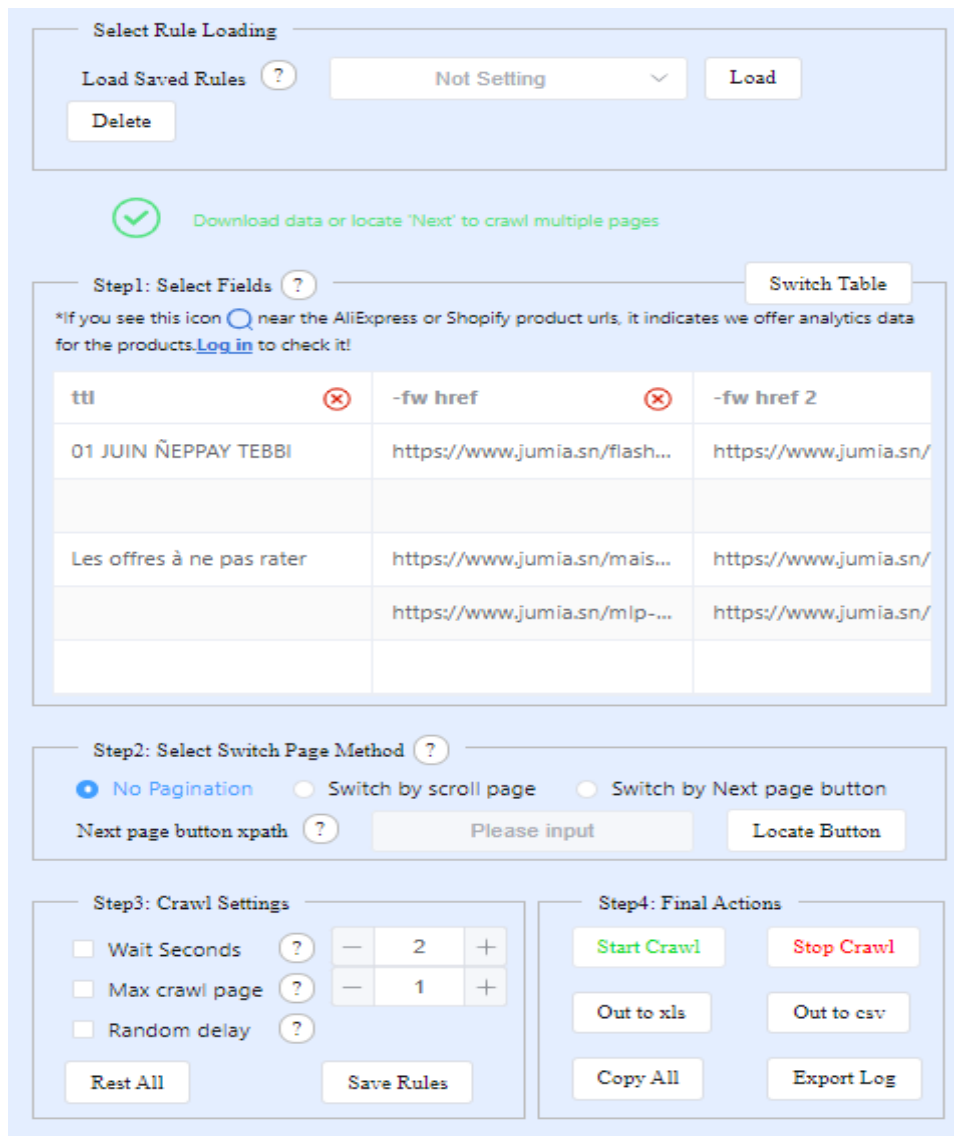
Select Rule Loading

Load Saved Rules ? Not Setting Load

Delete

Download data or locate 'Next' to crawl multiple pages

Step1: Select Fields ? Switch Table

*If you see this icon near the AliExpress or Shopify product urls, it indicates we offer analytics data for the products.Log in to check it!

| ttl | -fw href | -fw href 2 |
|---|---|---|
| 01 JUIN ÑEPPAY TEBBI | https://www.jumia.sn/flash... | https://www.jumia.sn/ |
| | | |
| Les offres à ne pas rater | https://www.jumia.sn/mais... | https://www.jumia.sn/ |
| | https://www.jumia.sn/mlp-... | https://www.jumia.sn/ |
| | | |

Step2: Select Switch Page Method ?

No Pagination Switch by scroll page Switch by Next page button

Next page button xpath ? Please input Locate Button

Step3: Crawl Settings

Wait Seconds ? − 2 +

Max crawl page ? − 1 +

Random delay ?

Rest All Save Rules

Step4: Final Actions

Start Crawl Stop Crawl

Out to xls Out to csv

Copy All Export Log